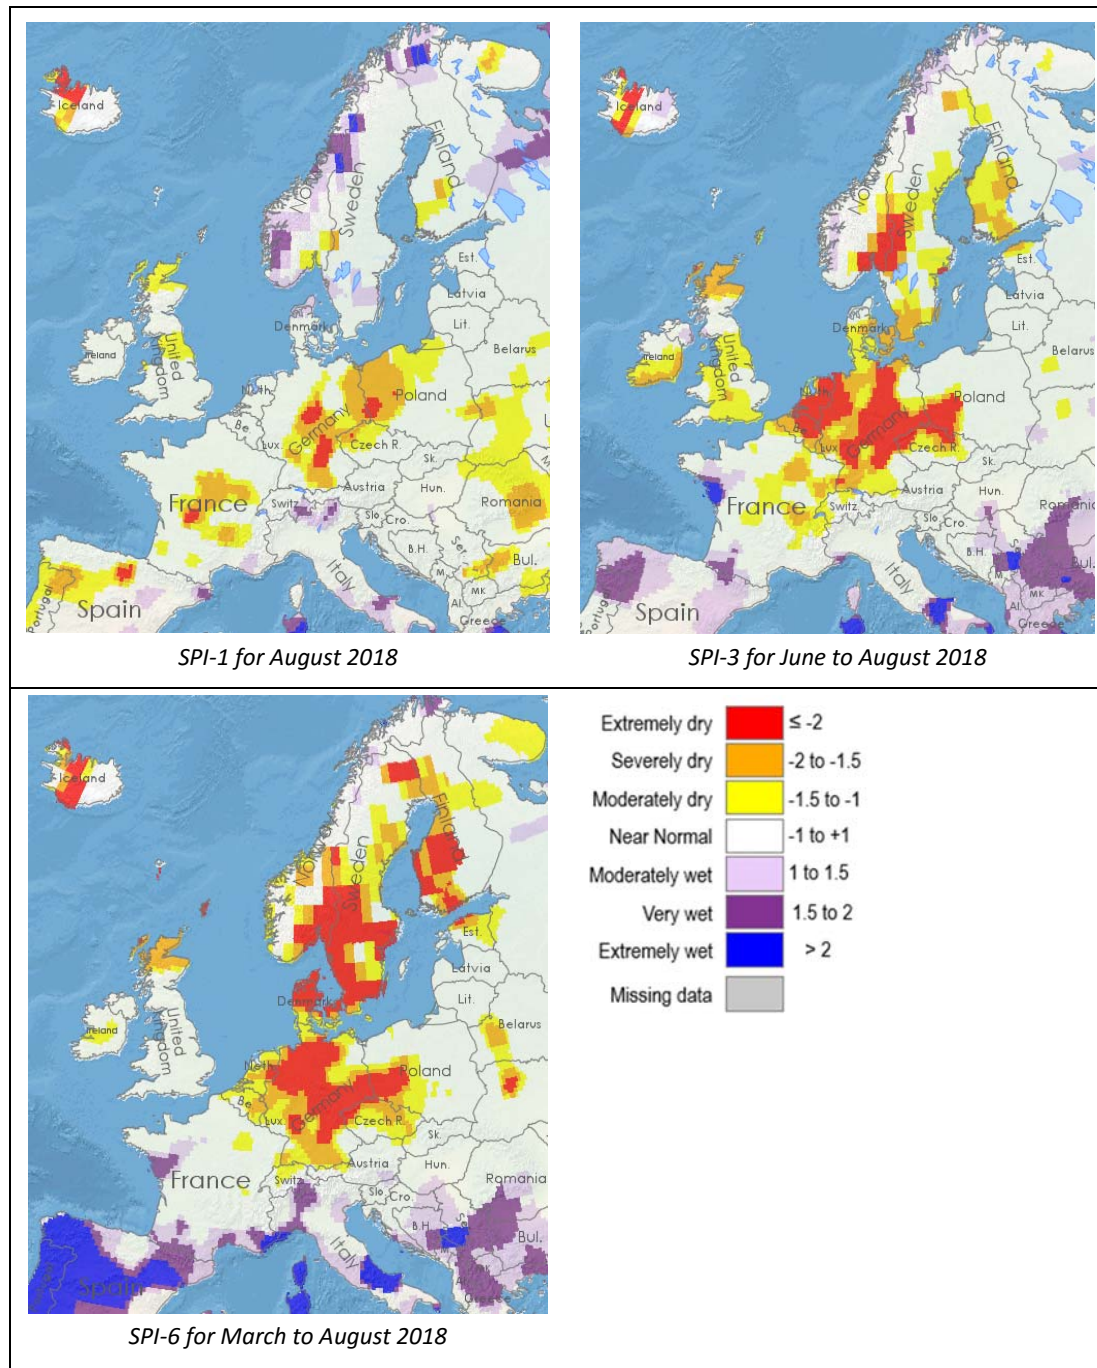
Iceland
Norway
Sweden
Finland
Est.
Latvia
Lit.
Belarus
Denmark
Ireland
United Kingdom
Neth.
Poland
Be
Lux
Germany
Czech R.
Sk.
Austria
Hun.
France
Switz
Slo
Cro.
Romania
B.H.
Ser.
Bul.
M
MK
Al
Italy
Spain
Portugal
Greece

SPI-1 for August 2018

Iceland
Norway
Sweden
Finland
Est.
Latvia
Lit.
Belarus
Denmark
Ireland
United Kingdom
Neth.
Poland
Lux
Germany
Czech R.
Sk.
Austria
Hun.
France
Switz
Slo
Cro.
Romania
B.H.
Bul.
M
MK
Al
Italy
Spain
Portugal
Greece

SPI-3 for June to August 2018

Iceland
Norway
Sweden
Finland
Est.
Latvia
Lit.
Belarus
Denmark
Ireland
United Kingdom
Neth.
Poland
Be
Lux
Germany
Czech R.
Sk.
Austria
Hun.
France
Switz
Slo
Cro.
Romania
B.H.
Bul.
Italy
Spain
Greece

SPI-6 for March to August 2018

| | |
|---|---|
| Extremely dry | ≤ -2 |
| Severely dry | -2 to -1.5 |
| Moderately dry | -1.5 to -1 |
| Near Normal | -1 to +1 |
| Moderately wet | 1 to 1.5 |
| Very wet | 1.5 to 2 |
| Extremely wet | > 2 |
| Missing data | |